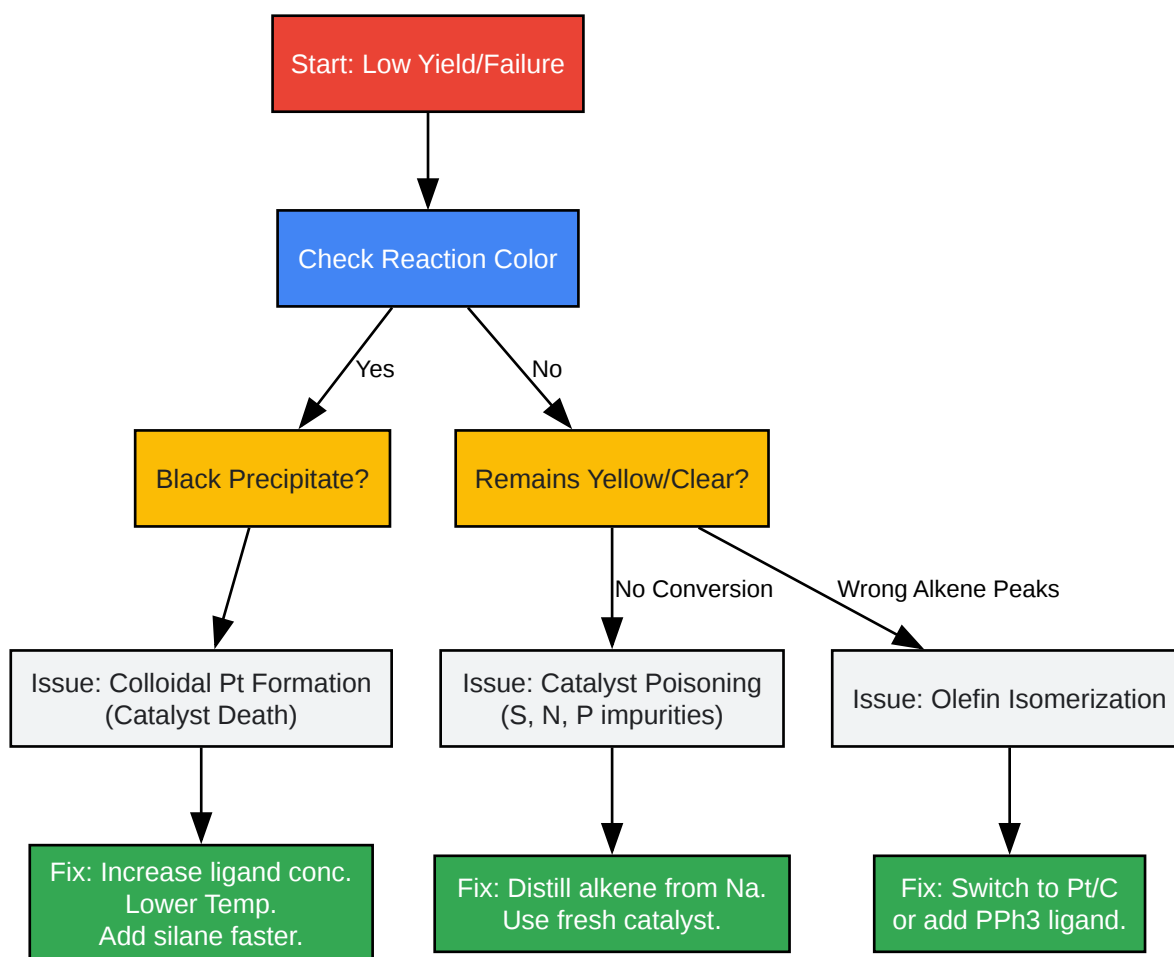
Start: Low Yield/Failure

Check Reaction Color

Yes

No

Black Precipitate?

Remains Yellow/Clear?

No Conversion

Wrong Alkene Peaks

Issue: Colloidal Pt Formation (Catalyst Death)

Issue: Catalyst Poisoning (S, N, P impurities)

Issue: Olefin Isomerization

Fix: Increase ligand conc. Lower Temp. Add silane faster.

Fix: Distill alkene from Na. Use fresh catalyst.

Fix: Switch to Pt/C or add PPh3 ligand.